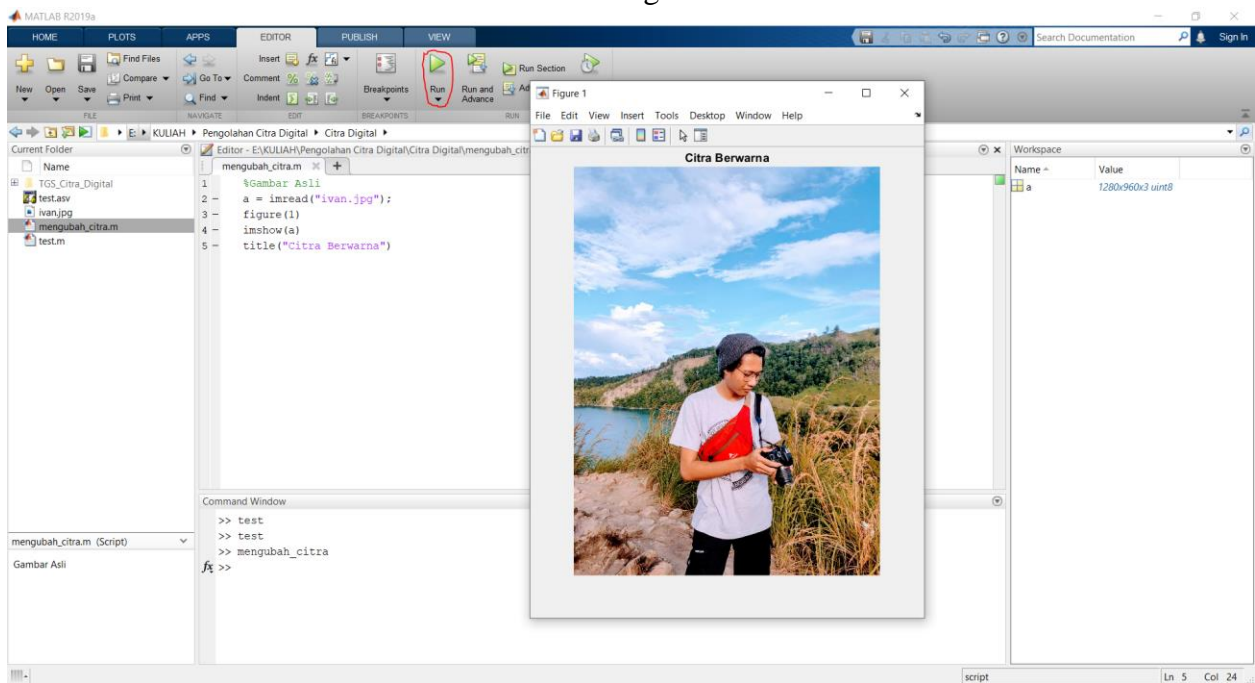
MATLAB R2019a

HOME PLOTS APPS EDITOR PUBLISH VIEW

Search Documentation Sign In

New Open Save Find Files Compare Print FILE Go To Find NAVIGATE Insert Comment Indent EDIT Breakpoints BREAKPOINTS Run Run and Advance Run Section Ad RUN

E: ▸ KULIAH ▸ Pengolahan Citra Digital ▸ Citra Digital ▸

Current Folder

Name

TGS_Citra_Digital
test.asv
ivan.jpg
mengubah_citra.m
test.m

Editor - E:\KULIAH\Pengolahan Citra Digital\Citra Digital\mengubah_citr

mengubah_citra.m × +

1 %Gambar Asli
2 - a = imread("ivan.jpg");
3 - figure(1)
4 - imshow(a)
5 - title("Citra Berwarna")

Figure 1

File Edit View Insert Tools Desktop Window Help

Citra Berwarna

Workspace

| Name | Value |
|---|---|
| a | 1280x960x3 uint8 |

Command Window

>> test
>> test
>> mengubah_citra
$f_x$ >>

mengubah_citra.m (Script)

Gambar Asli

script Ln 5 Col 24